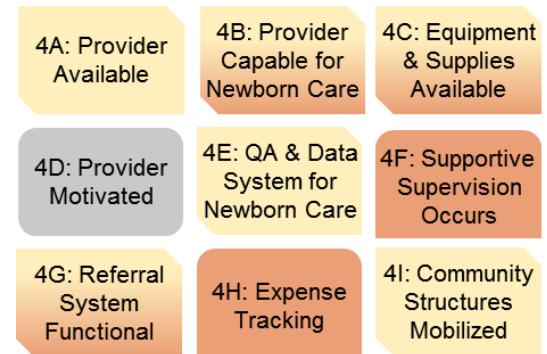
4A: Provider Available

4B: Provider Capable for Newborn Care

4C: Equipment & Supplies Available

4D: Provider Motivated

4E: QA & Data System for Newborn Care

4F: Supportive Supervision Occurs

4G: Referral System Functional

4H: Expense Tracking

4I: Community Structures Mobilized